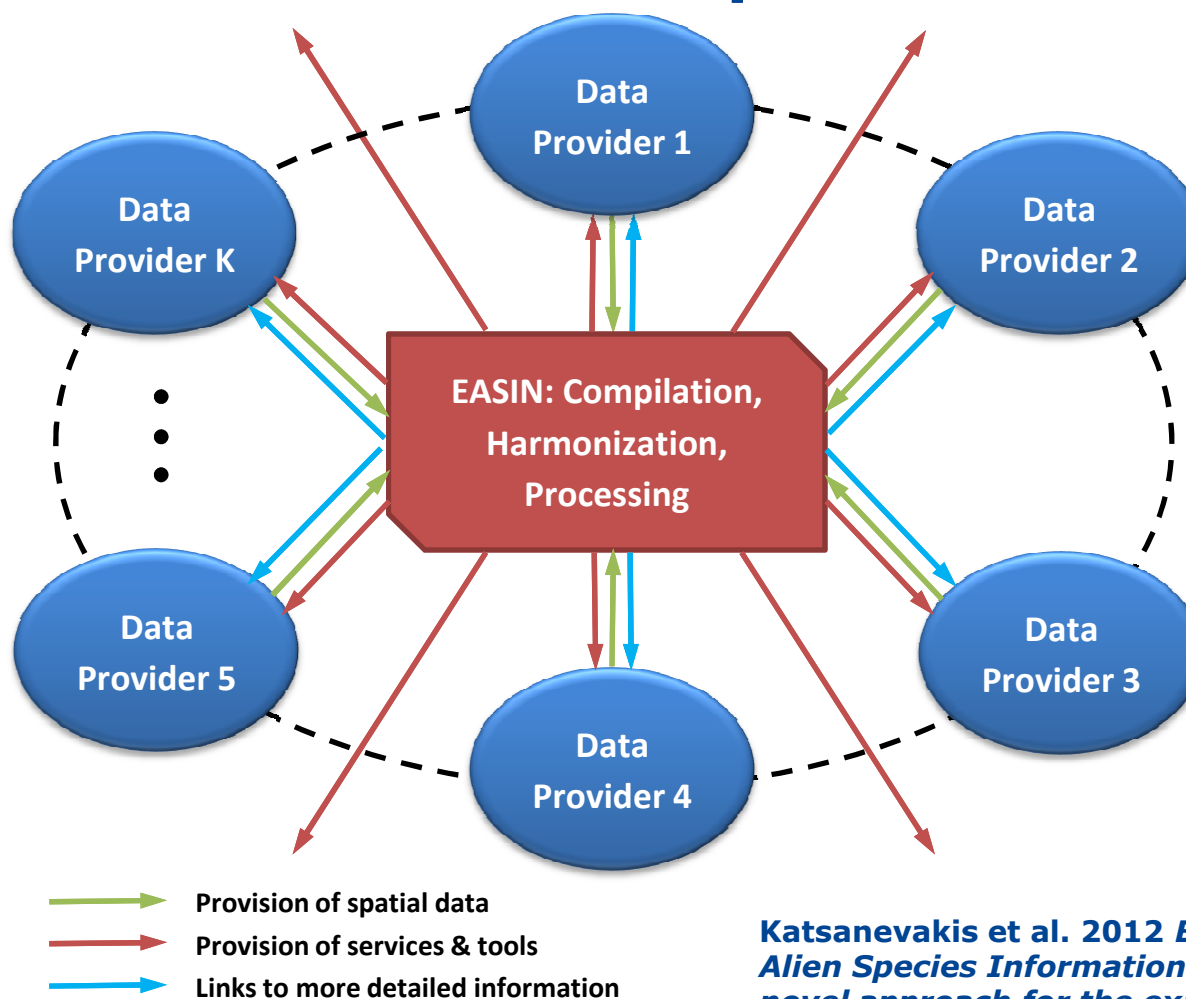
Data Provider 1

Data Provider K

Data Provider 2

EASIN: Compilation, Harmonization, Processing

Data Provider 5

Data Provider 3

Data Provider 4

Provision of spatial data

Provision of services & tools

Links to more detailed information

Katsanevakis et al. 2012 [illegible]
Alien Species Information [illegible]
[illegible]